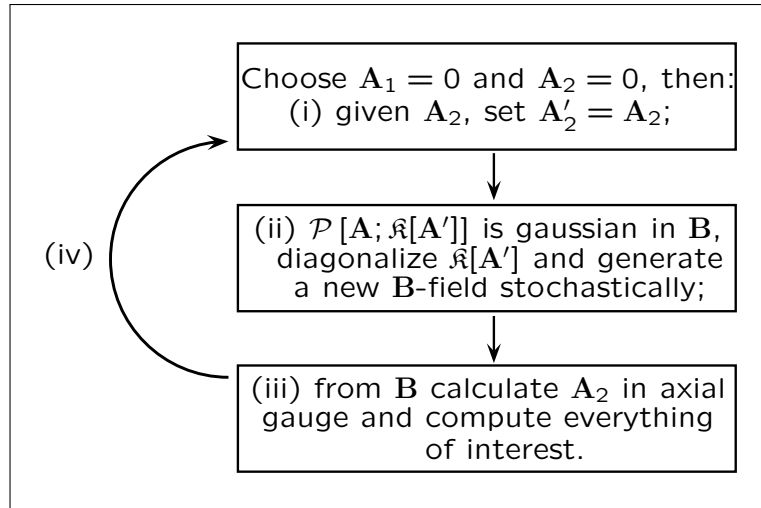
Choose $\mathbf{A}_1 = 0$ and $\mathbf{A}_2 = 0$, then:
(i) given $\mathbf{A}_2$, set $\mathbf{A}_2' = \mathbf{A}_2$;

(ii) $\mathcal{P}\left[\mathbf{A}; \mathfrak{K}[\mathbf{A}']\right]$ is gaussian in $\mathbf{B}$, diagonalize $\mathfrak{K}[\mathbf{A}']$ and generate a new $\mathbf{B}$-field stochastically;

(iii) from $\mathbf{B}$ calculate $\mathbf{A}_2$ in axial gauge and compute everything of interest.

(iv)